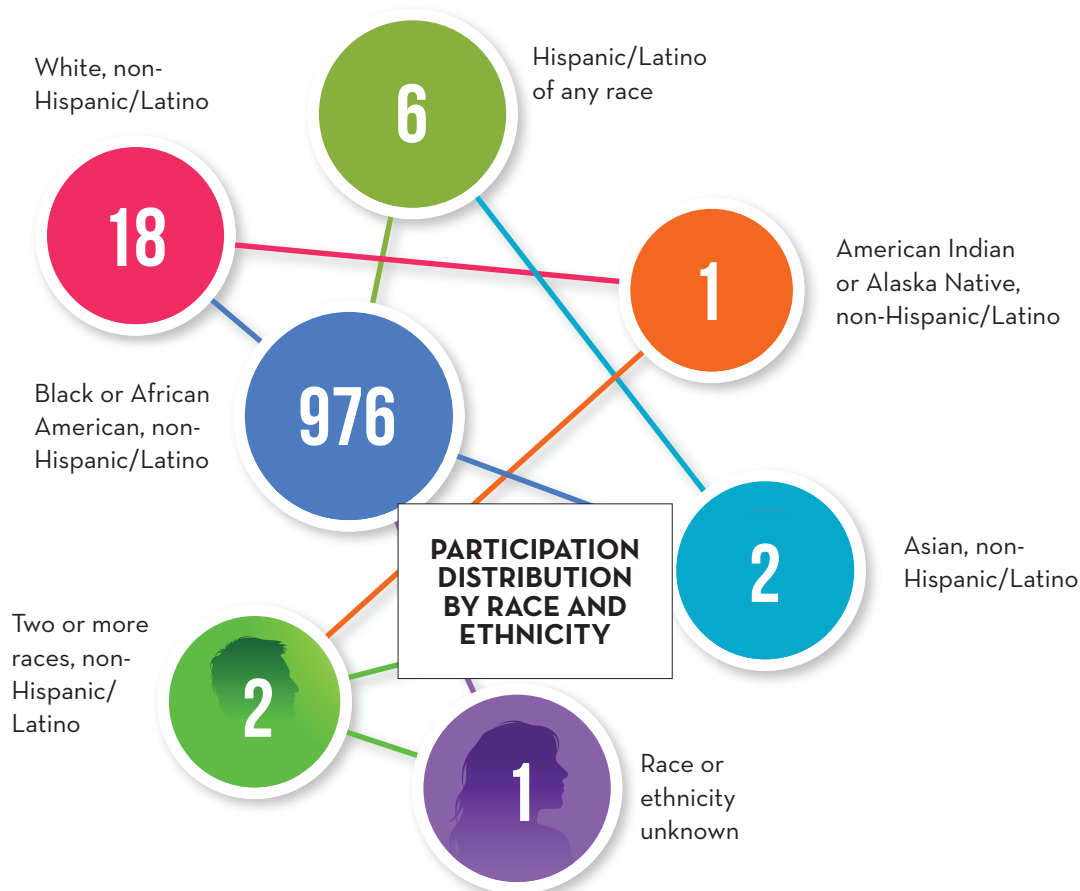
White, non-Hispanic/Latino

18

6

Hispanic/Latino of any race

1

American Indian or Alaska Native, non-Hispanic/Latino

Black or African American, non-Hispanic/Latino

976

PARTICIPATION DISTRIBUTION BY RACE AND ETHNICITY

2

Asian, non-Hispanic/Latino

Two or more races, non-Hispanic/Latino

2

1

Race or ethnicity unknown